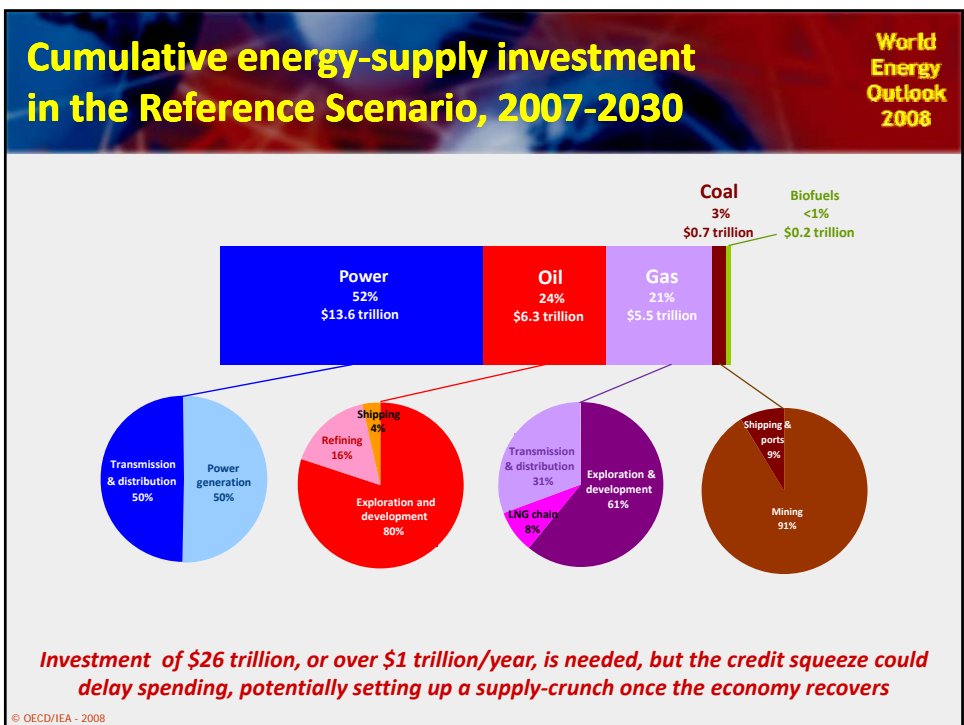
Cumulative energy-supply investment in the Reference Scenario, 2007-2030

World Energy Outlook 2008

Coal
3%
$0.7 trillion

Biofuels
<1%
$0.2 trillion

Power
52%
$13.6 trillion

Oil
24%
$6.3 trillion

Gas
21%
$5.5 trillion

Transmission & distribution
50%

Power generation
50%

Shipping
4%

Refining
16%

Exploration and development
80%

Transmission & distribution
31%

Exploration & development
61%

LNG chain
8%

Shipping & ports
9%

Mining
91%

Investment of $26 trillion, or over $1 trillion/year, is needed, but the credit squeeze could delay spending, potentially setting up a supply-crunch once the economy recovers

© OECD/IEA - 2008